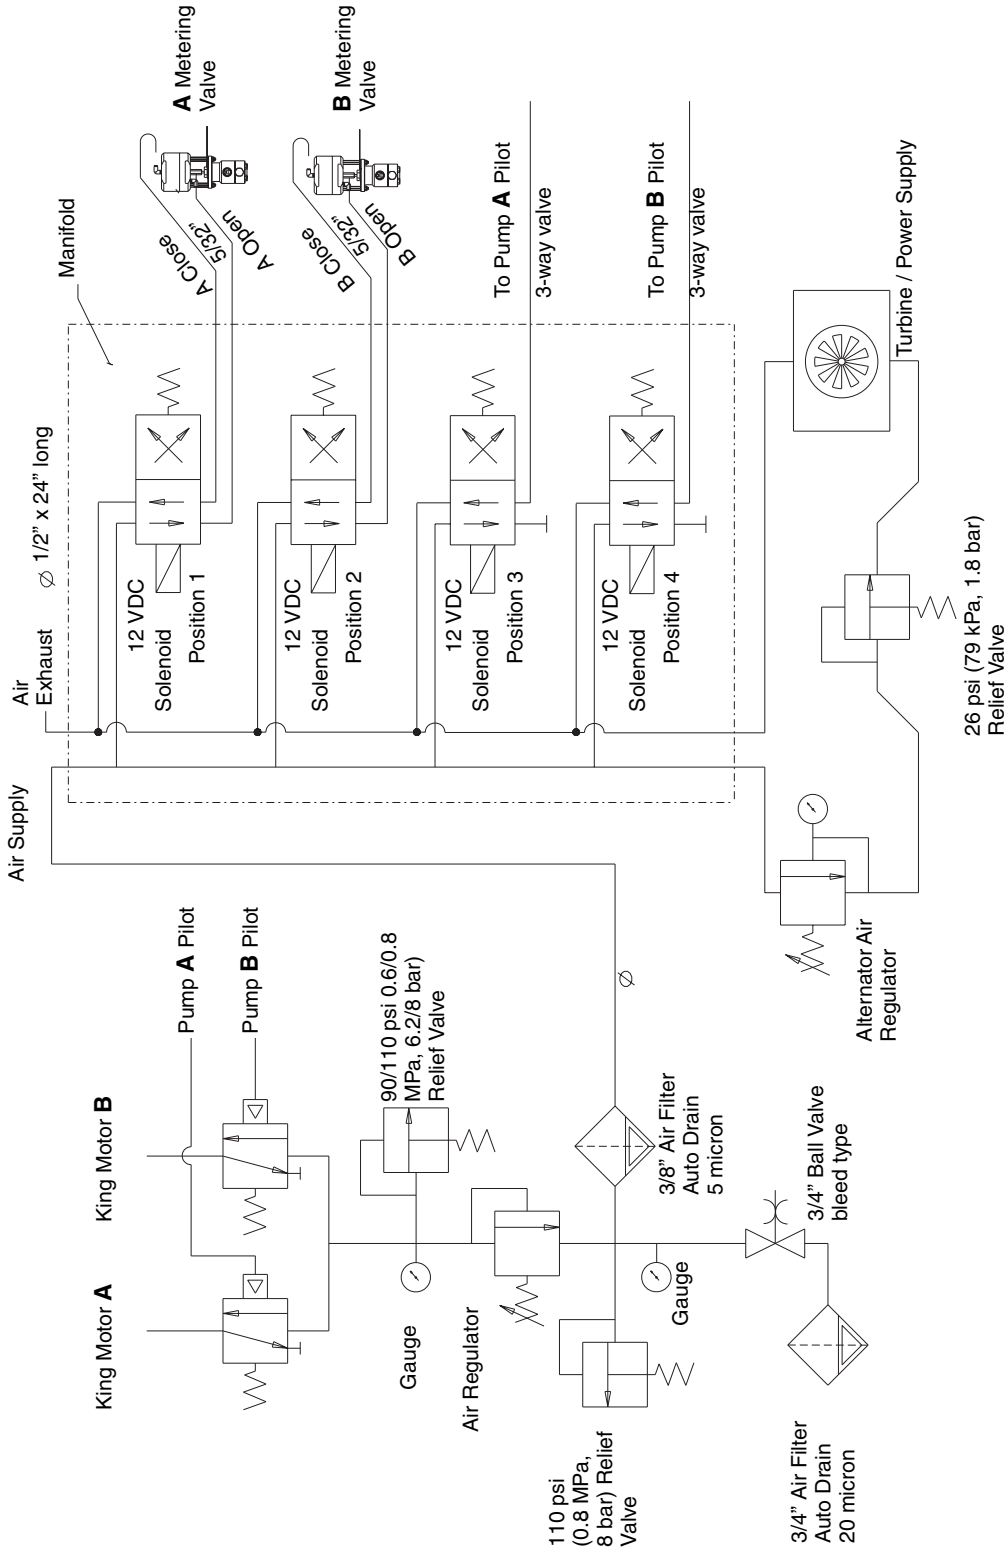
A Metering Valve

B Metering Valve

Manifold

A Close

5/32"

A Open

B Close

5/32"

B Open

To Pump A Pilot

3-way valve

To Pump B Pilot

3-way valve

Turbine / Power Supply

Air Exhaust

$\varnothing$ 1/2" x 24" long

12 VDC Solenoid Position 1

12 VDC Solenoid Position 2

12 VDC Solenoid Position 3

12 VDC Solenoid Position 4

26 psi (79 kPa, 1.8 bar) Relief Valve

Air Supply

Alternator Air Regulator

King Motor A

King Motor B

Pump A Pilot

Pump B Pilot

90/110 psi 0.6/0.8 MPa, 6.2/8 bar) Relief Valve

$\varnothing$

Gauge

Air Regulator

Gauge

3/8" Air Filter Auto Drain 5 micron

3/4" Ball Valve bleed type

110 psi (0.8 MPa, 8 bar) Relief Valve

3/4" Air Filter Auto Drain 20 micron